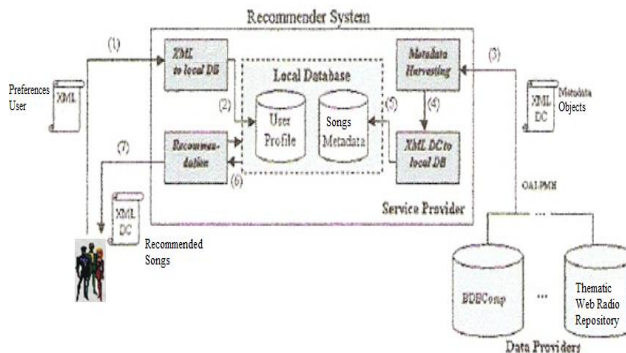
Recommender System

(1)

Preferences User

XML

XML to local DB

Local Database

Metadata Harvesting

(3)

XML DC

Metadata Objects

(2)

User Profile

Songs Metadata

(5)

(4)

(7)

Recommendation

(6)

XML DC to local DB

Service Provider

OAI-PMH

XML DC

Recommended Songs

BDBComp

...

Thematic Web Radio Repository

Data Providers